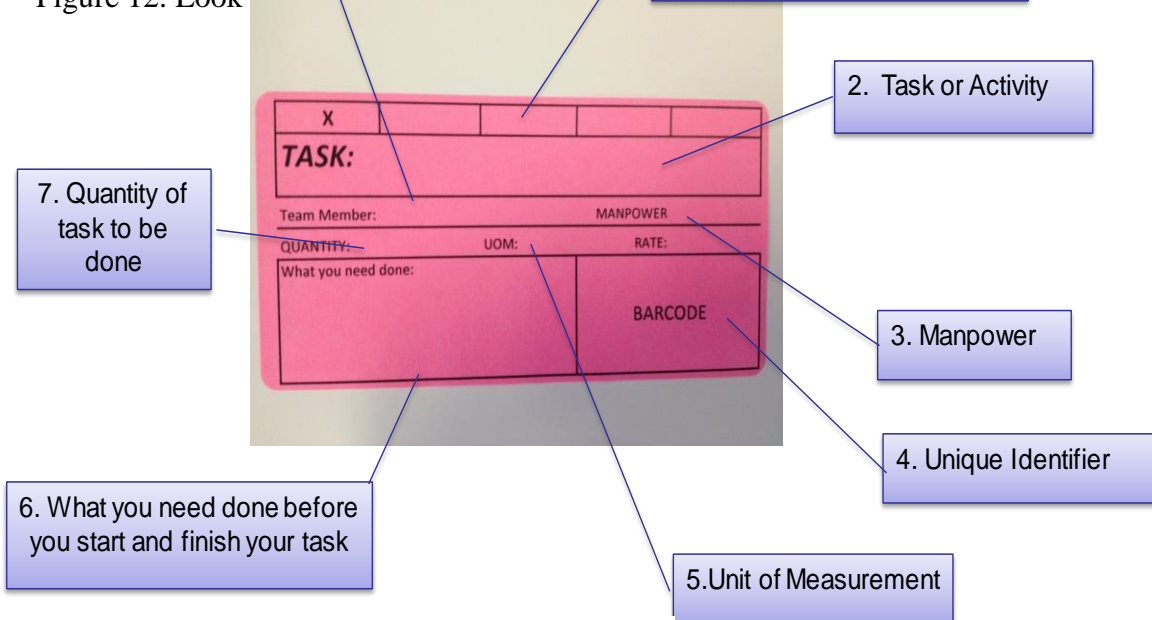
Figure 12. Look

2. Task or Activity

X

TASK:

7. Quantity of task to be done

Team Member:

MANPOWER

QUANTITY:

UOM:

RATE:

What you need done:

BARCODE

3. Manpower

4. Unique Identifier

6. What you need done before you start and finish your task

5.Unit of Measurement